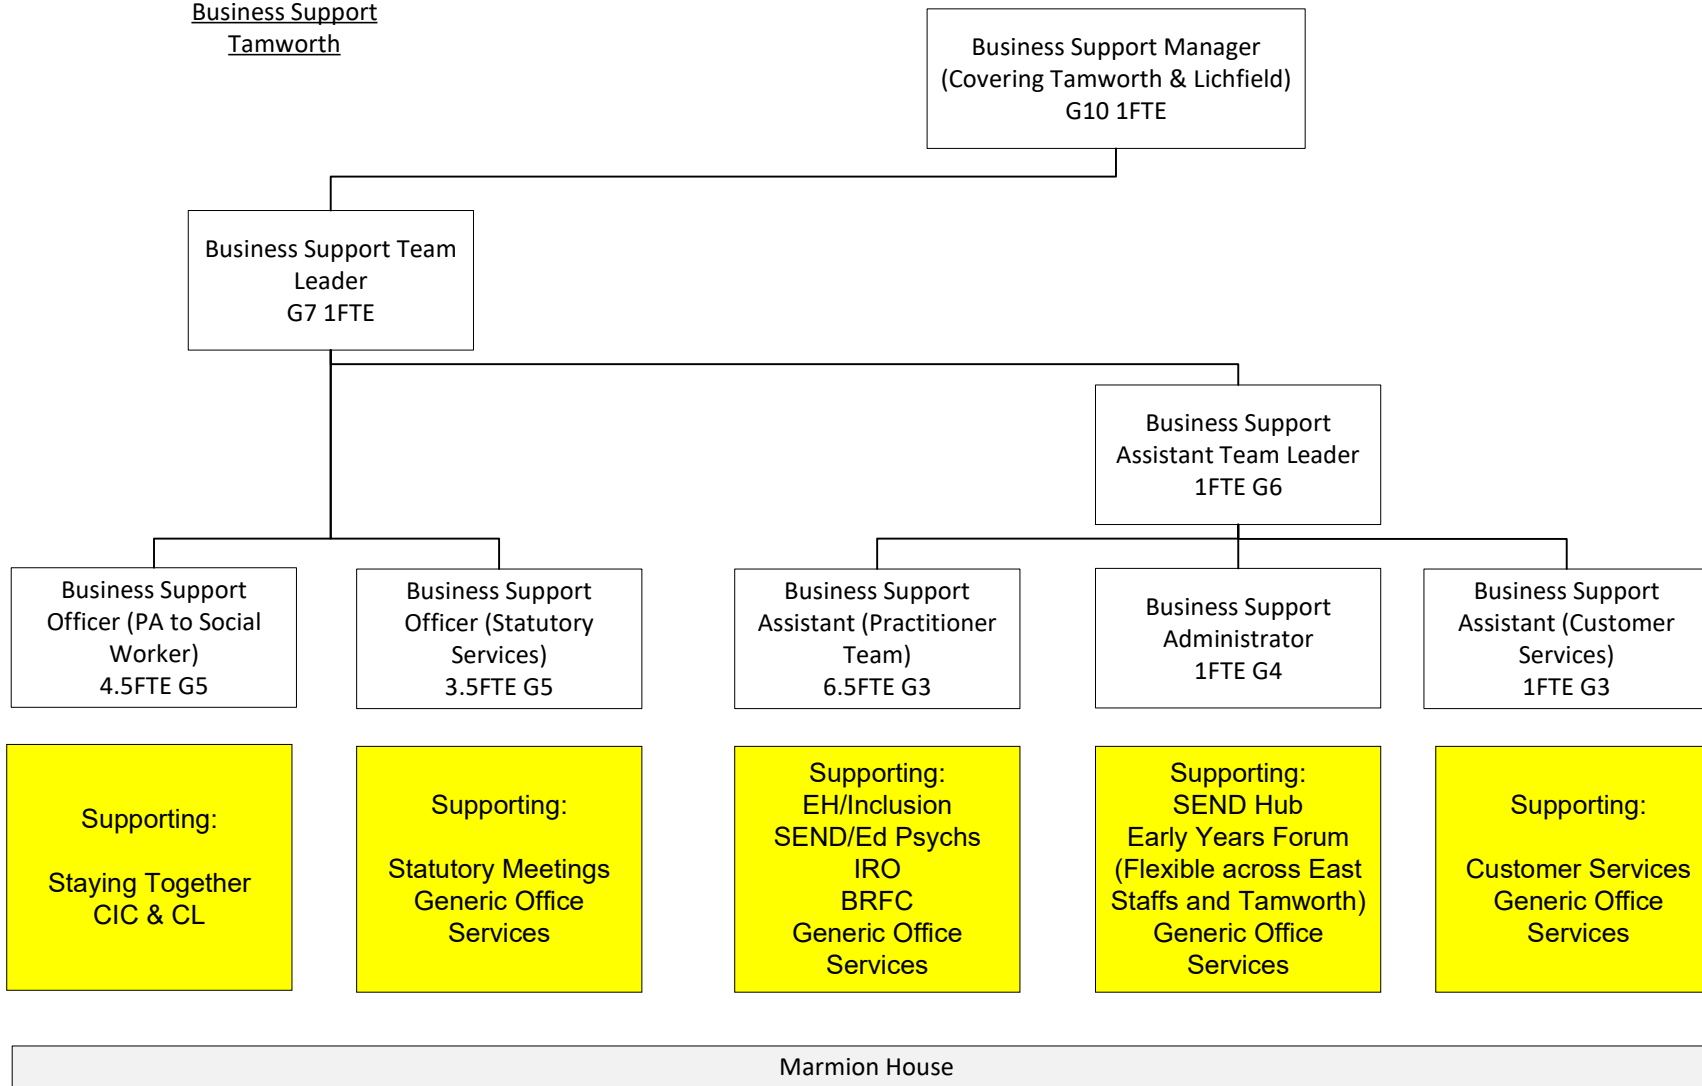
Business Support
Tamworth

Business Support Manager
(Covering Tamworth & Lichfield)
G10 1FTE

Business Support Team Leader
G7 1FTE

Business Support Assistant Team Leader
1FTE G6

Business Support Officer (PA to Social Worker)
4.5FTE G5

Business Support Officer (Statutory Services)
3.5FTE G5

Business Support Assistant (Practitioner Team)
6.5FTE G3

Business Support Administrator
1FTE G4

Business Support Assistant (Customer Services)
1FTE G3

Supporting:

Staying Together
CIC & CL

Supporting:

Statutory Meetings
Generic Office Services

Supporting:
EH/Inclusion
SEND/Ed Psychs
IRO
BRFC
Generic Office Services

Supporting:
SEND Hub
Early Years Forum
(Flexible across East Staffs and Tamworth)
Generic Office Services

Supporting:

Customer Services
Generic Office Services

Marmion House